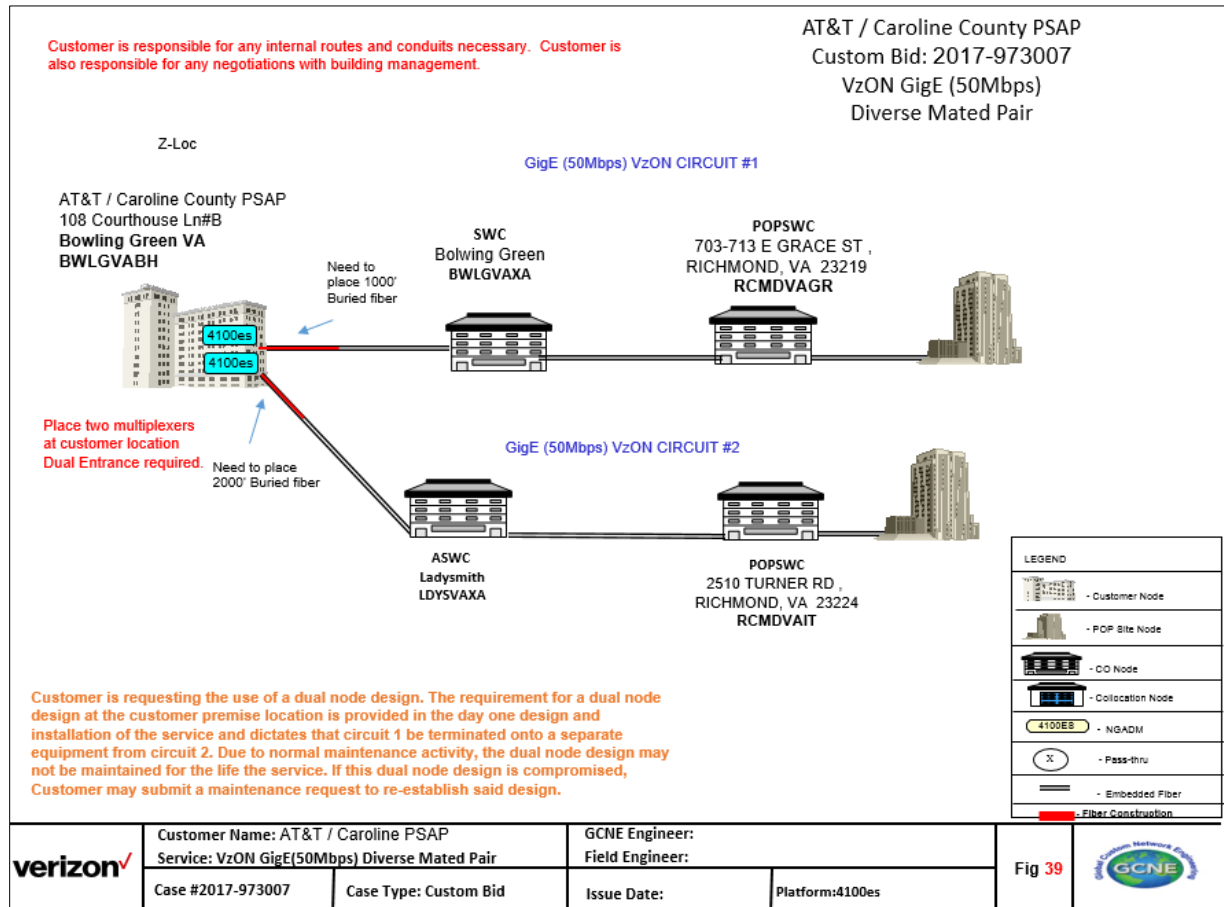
AT&T / Caroline County PSAP
Custom Bid: 2017-973007
VzON GigE (50Mbps)
Diverse Mated Pair

Customer is responsible for any internal routes and conduits necessary. Customer is also responsible for any negotiations with building management.

Z-Loc

GigE (50Mbps) VzON CIRCUIT #1

AT&T / Caroline County PSAP
108 Courthouse Ln#B
Bowling Green VA
BWLGVABH

Need to place 1000' Buried fiber

SWC
Bolwing Green
BWLGVAXA

POPSWC
703-713 E GRACE ST ,
RICHMOND, VA 23219
RCMDVAGR

4100es
4100es

Place two multiplexers at customer location
Dual Entrance required.

Need to place 2000' Buried fiber

GigE (50Mbps) VzON CIRCUIT #2

ASWC
Ladysmith
LDYSVAXA

POPSWC
2510 TURNER RD ,
RICHMOND, VA 23224
RCMDVAIT

Customer is requesting the use of a dual node design. The requirement for a dual node design at the customer premise location is provided in the day one design and installation of the service and dictates that circuit 1 be terminated onto a separate equipment from circuit 2. Due to normal maintenance activity, the dual node design may not be maintained for the life the service. If this dual node design is compromised, Customer may submit a maintenance request to re-establish said design.

LEGEND
- Customer Node
- POP Site Node
- CO Node
- Collocation Node
4100ES - NGADM
X - Pass-thru
- Embedded Fiber
- Fiber Construction

verizon✓
Customer Name: AT&T / Caroline PSAP
Service: VzON GigE(50Mbps) Diverse Mated Pair
GCNE Engineer:
Field Engineer:
Fig 39
Case #2017-973007
Case Type: Custom Bid
Issue Date:
Platform:4100es
Global Custom Network Engineering
GCNE